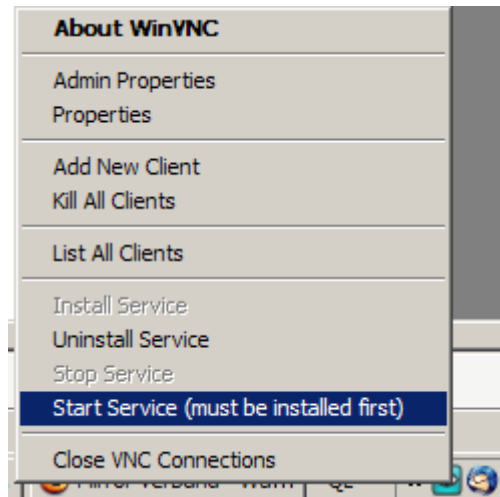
About WinVNC

Admin Properties
Properties

Add New Client
Kill All Clients

List All Clients

Install Service
Uninstall Service
Stop Service
Start Service (must be installed first)

Close VNC Connections